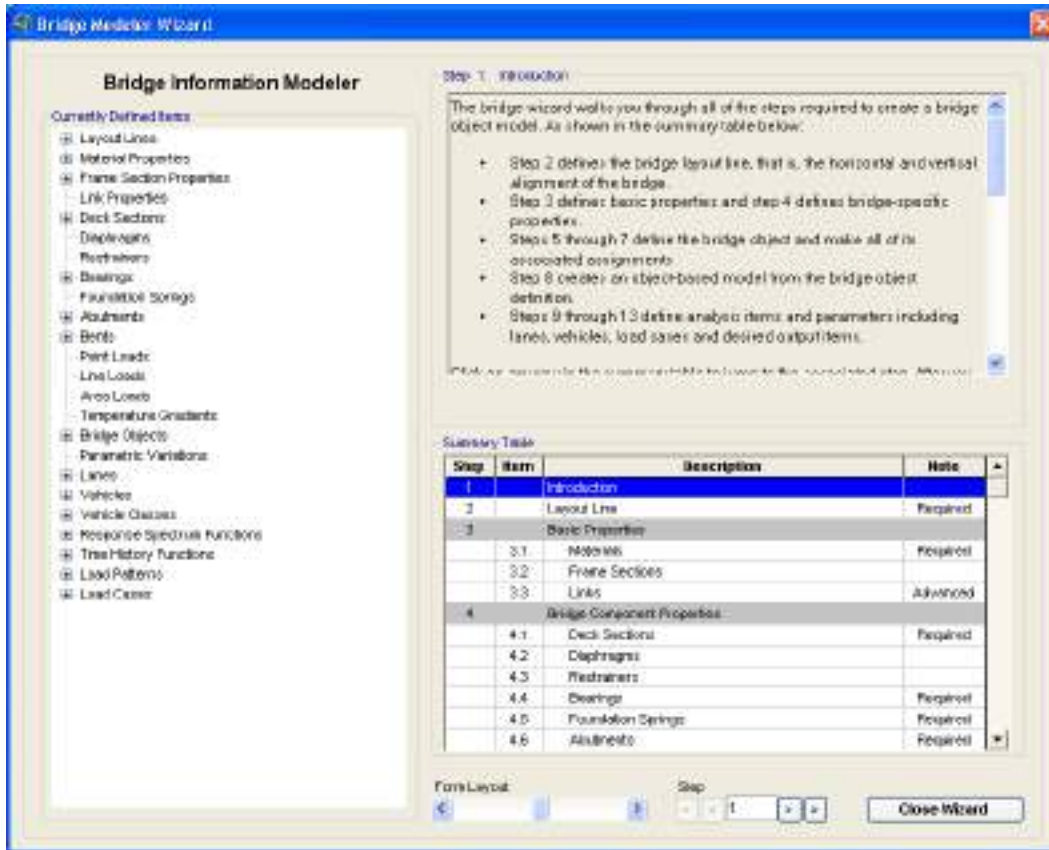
Bridge Modeler Wizard

Bridge Information Modeler

Currently Defined Items
Layout Lines
Material Properties
Frame Section Properties
Link Properties
Deck Sections
Diaphragms
Restrainers
Bearings
Foundation Springs
Abutments
Bents
Point Loads
Line Loads
Area Loads
Temperature Gradients
Bridge Objects
Parametric Variations
Lanes
Vehicles
Vehicle Classes
Response Spectrum Functions
Time History Functions
Load Patterns
Load Cases

Step 1 Introduction

The bridge wizard walks you through all of the steps required to create a bridge object model. As shown in the summary table below:

• Step 2 defines the bridge layout line, that is, the horizontal and vertical alignment of the bridge.
• Step 3 defines basic properties and step 4 defines bridge-specific properties.
• Steps 5 through 7 define the bridge object and make all of its associated assignments.
• Step 8 creates an object-based model from the bridge object definition.
• Steps 9 through 13 define analysis items and parameters including lanes, vehicles, load cases and desired output items.

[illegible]

Summary Table

| Step | Item | Description | Note |
|---|---|---|---|
| 1 | | Introduction | |
| 2 | | Layout Line | Required |
| 3 | | Basic Properties | |
| | 3.1 | Materials | Required |
| | 3.2 | Frame Sections | |
| | 3.3 | Links | Advanced |
| 4 | | Bridge Component Properties | |
| | 4.1 | Deck Sections | Required |
| | 4.2 | Diaphragms | |
| | 4.3 | Restrainers | |
| | 4.4 | Bearings | Required |
| | 4.5 | Foundation Springs | Required |
| | 4.6 | Abutments | Required |

Form Layout

Step
1

Close Wizard